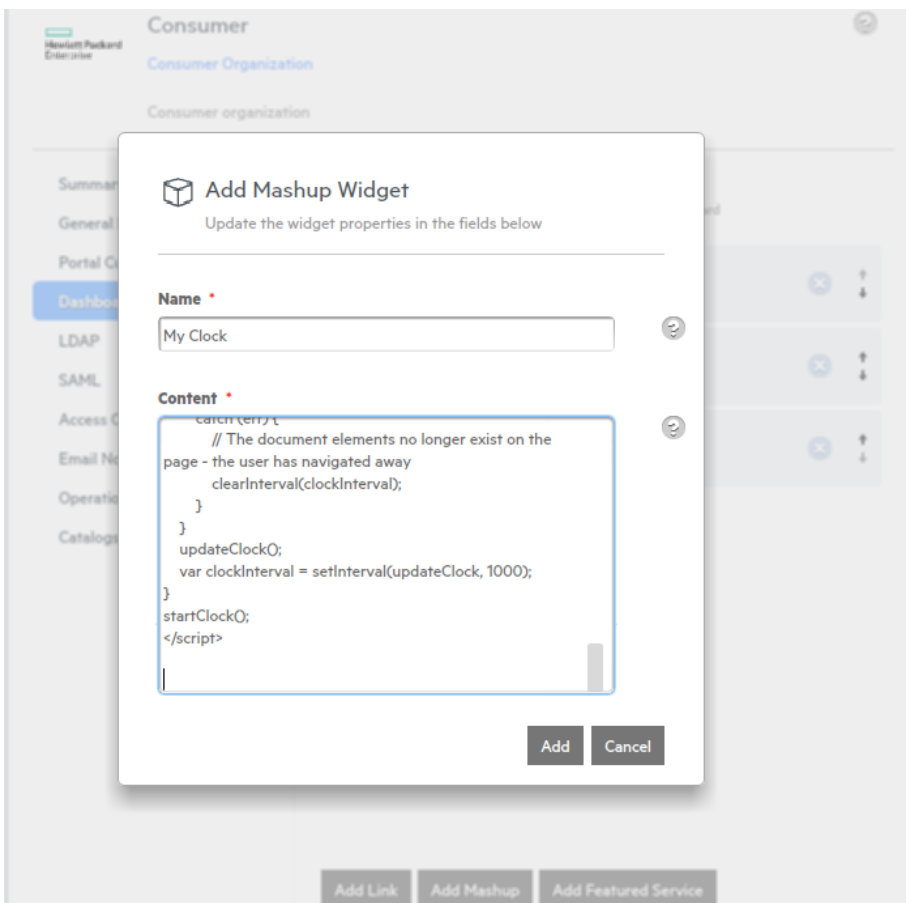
Hewlett Packard Enterprise

Consumer

Consumer Organization

Consumer organization

Summar
General
Portal C
Dashbo
LDAP
SAML
Access C
Email N
Operati
Catalog

Add Mashup Widget

Update the widget properties in the fields below

Name *

My Clock

Content *

catch (err) {
// The document elements no longer exist on the page - the user has navigated away
clearInterval(clockInterval);
}
}
updateClock();
var clockInterval = setInterval(updateClock, 1000);
}
startClock();
</script>

Add Cancel

Add Link Add Mashup Add Featured Service